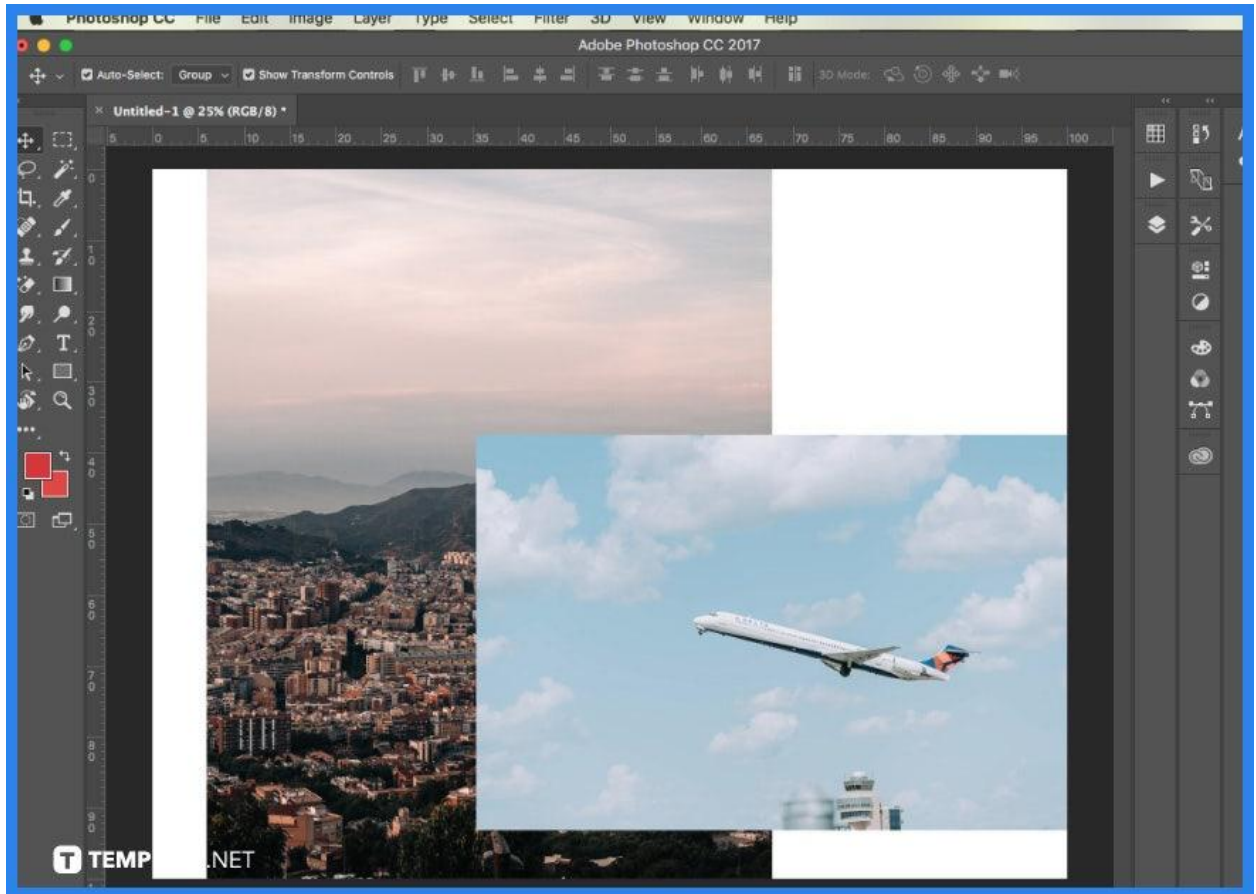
Photoshop CC File Edit Image Layer Type Select Filter 3D View Window Help

Adobe Photoshop CC 2017

Auto-Select: Group Show Transform Controls 3D Mode:

Untitled-1 @ 25% (RGB/8) *

5 0 5 10 15 20 25 30 35 40 45 50 55 60 65 70 75 80 85 90 95 100

0 1 0 2 0 3 0 4 0 5 0 6 0 7 0 8 0 9 0

TEMP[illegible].NET